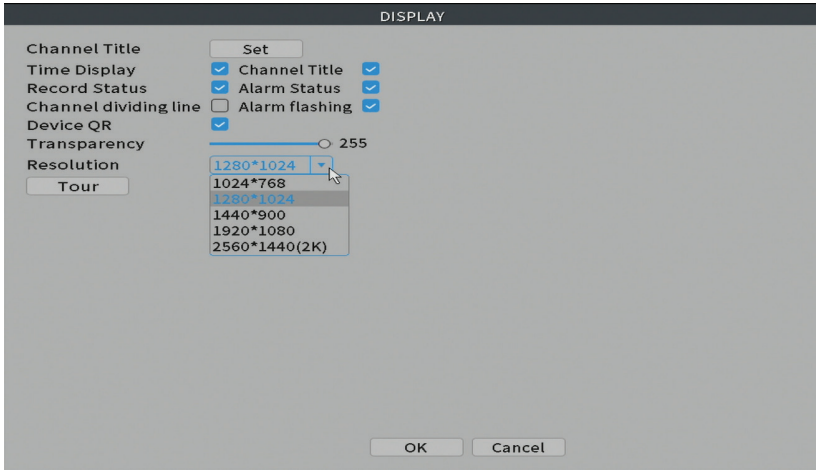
DISPLAY

Channel Title Set
Time Display Channel Title
Record Status Alarm Status
Channel dividing line Alarm flashing
Device QR
Transparency 255
Resolution 1280*1024
Tour

1024*768
1280*1024
1440*900
1920*1080
2560*1440(2K)

OK Cancel